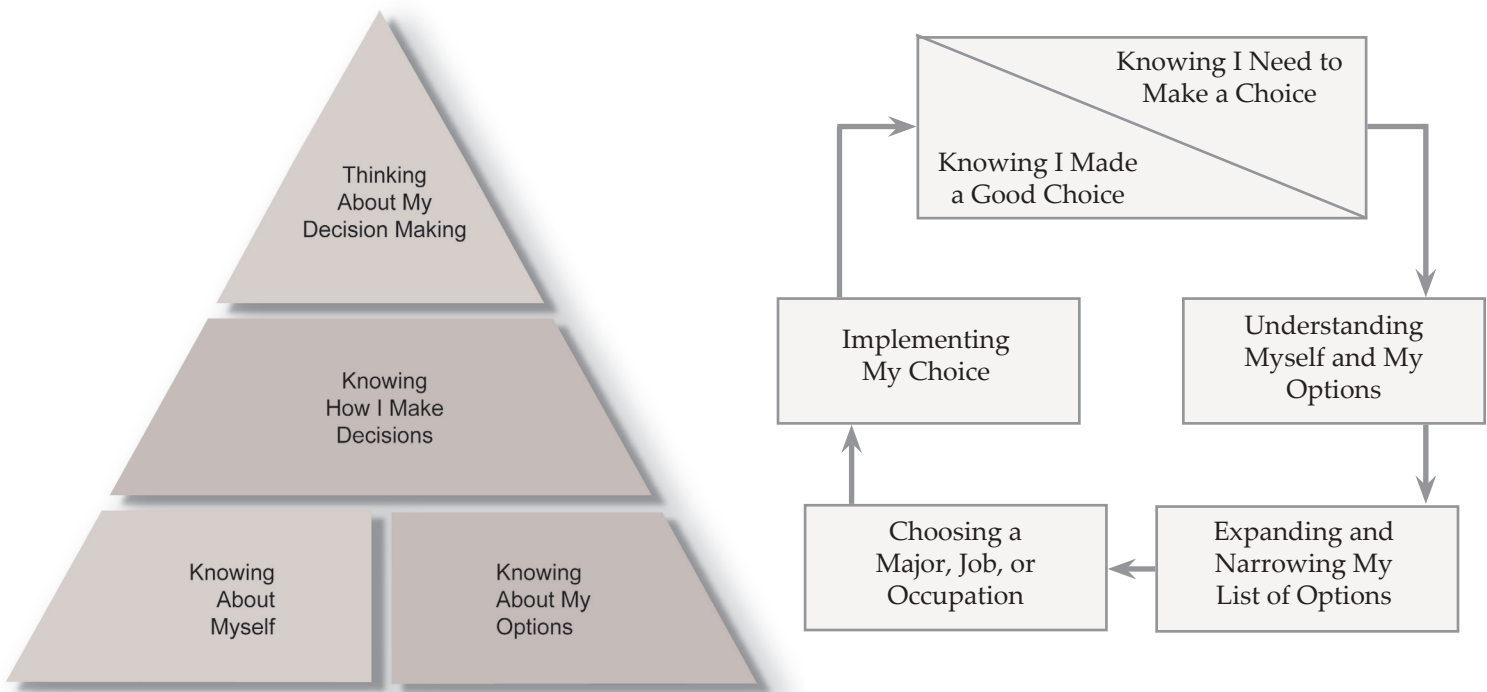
Thinking About My Decision Making

Knowing How I Make Decisions

Knowing About Myself

Knowing About My Options

Knowing I Need to Make a Choice

Knowing I Made a Good Choice

Understanding Myself and My Options

Expanding and Narrowing My List of Options

Choosing a Major, Job, or Occupation

Implementing My Choice